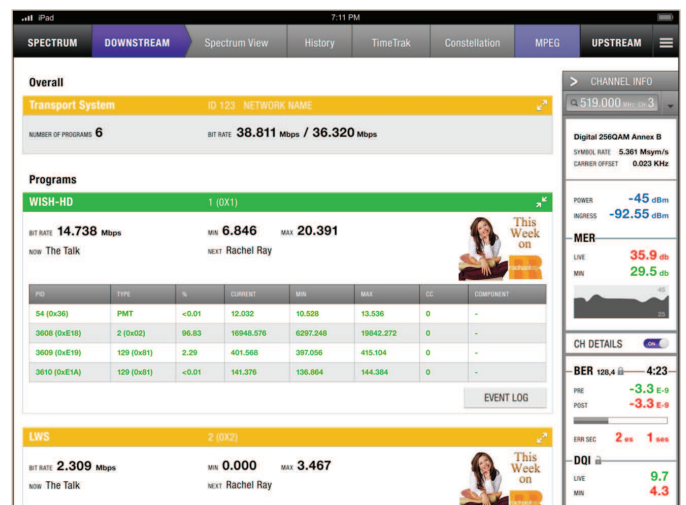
iPad 7:11 PM

SPECTRUM DOWNSTREAM Spectrum View History TimeTrak Constellation MPEG UPSTREAM

Overall

Transport System ID 123 NETWORK NAME

NUMBER OF PROGRAMS 6 BIT RATE 38.811 Mbps / 36.320 Mbps

Programs

WISH-HD 1 (0X1)

BIT RATE 14.738 Mbps MIN 6.846 MAX 20.391

NOW The Talk NEXT Rachel Ray

This Week on

| PID | TYPE | % | CURRENT | MIN | MAX | CC | COMPONENT |
|---|---|---|---|---|---|---|---|
| 54 (0x36) | PMT | <0.01 | 12.032 | 10.528 | 13.536 | 0 | - |
| 3608 (0xE18) | 2 (0x02) | 96.83 | 16948.576 | 6297.248 | 19842.272 | 0 | - |
| 3609 (0xE19) | 129 (0x81) | 2.29 | 401.568 | 397.056 | 415.104 | 0 | - |
| 3610 (0xE1A) | 129 (0x81) | <0.01 | 141.376 | 136.864 | 144.384 | 0 | - |

EVENT LOG

LWS 2 (0X2)

BIT RATE 2.309 Mbps MIN 0.000 MAX 3.467

NOW The Talk NEXT Rachel Ray

This Week on

> CHANNEL INFO

519.000 MHz CH 3

Digital 256QAM Annex B

SYMBOL RATE 5.361 Msym/s

CARRIER OFFSET 0.023 KHz

POWER -45 dBm

INGRESS -92.55 dBm

MER

LIVE 35.9 db

MIN 29.5 db

45

25

CH DETAILS ON

BER 128,4 4:23

PRE -3.3 E-9

POST -3.3 E-9

ERR SEC 2 es 1 ses

DQI

LIVE 9.7

MIN 4.3